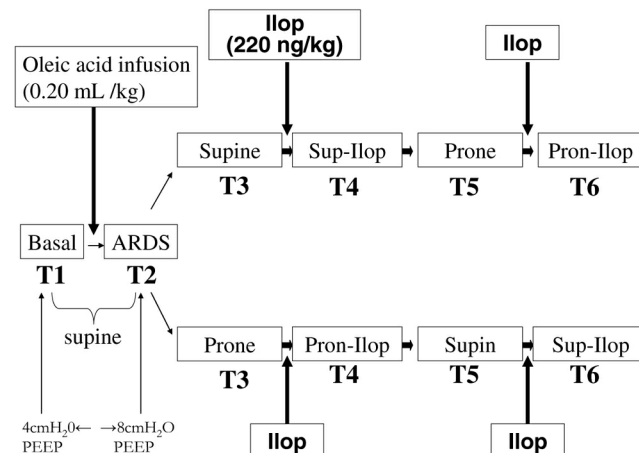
Ilop
(220 ng/kg)

Ilop

Oleic acid infusion
(0.20 mL /kg)

Supine
T3

Sup-Ilop
T4

Prone
T5

Pron-Ilop
T6

Basal
T1

ARDS
T2

supine

Prone
T3

Pron-Ilop
T4

Supin
T5

Sup-Ilop
T6

$4cmH_20$← →$8cmH_2O$
PEEP PEEP

Ilop

Ilop